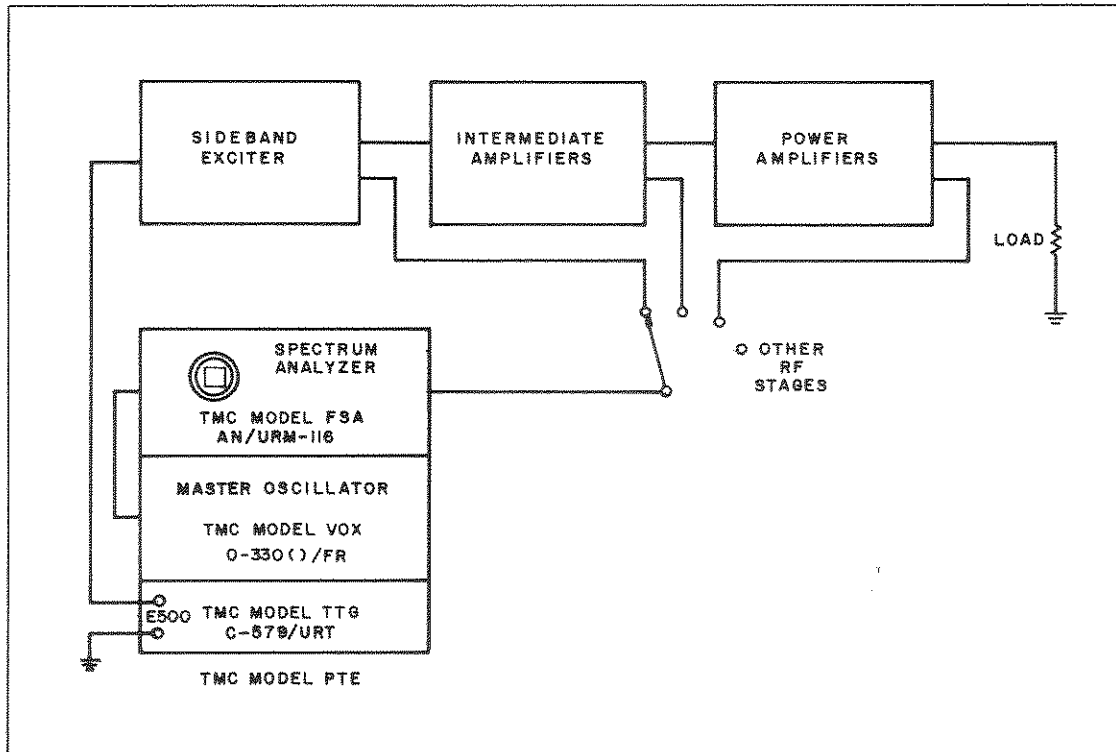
SIDEBAND EXCITER

INTERMEDIATE AMPLIFIERS

POWER AMPLIFIERS

LOAD

SPECTRUM ANALYZER

TMC MODEL FSA AN/URM-116

O OTHER RF STAGES

MASTER OSCILLATOR

TMC MODEL VOX

O-330()/FR

E500

TMC MODEL TTG C-579/URT

TMC MODEL PTE